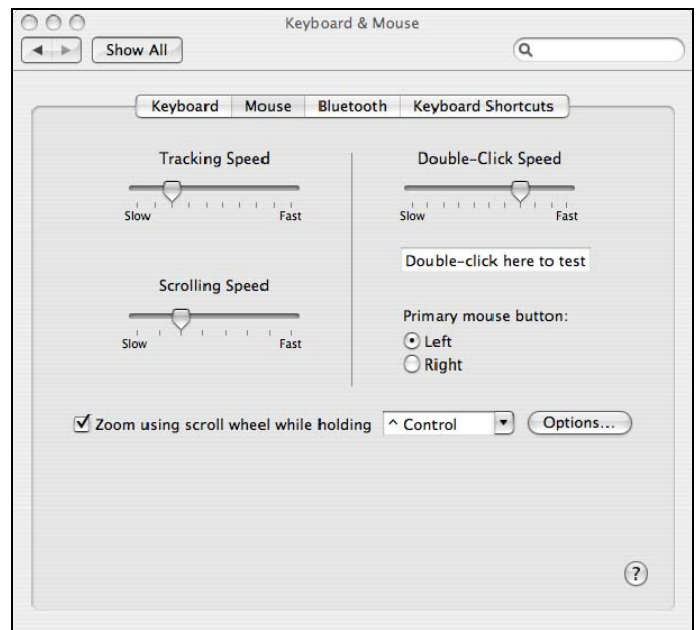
Keyboard & Mouse

Show All

Keyboard | Mouse | Bluetooth | Keyboard Shortcuts

Tracking Speed

Slow Fast

Scrolling Speed

Slow Fast

Double-Click Speed

Slow Fast

Double-click here to test

Primary mouse button:

Left

Right

Zoom using scroll wheel while holding ^ Control

Options...

?